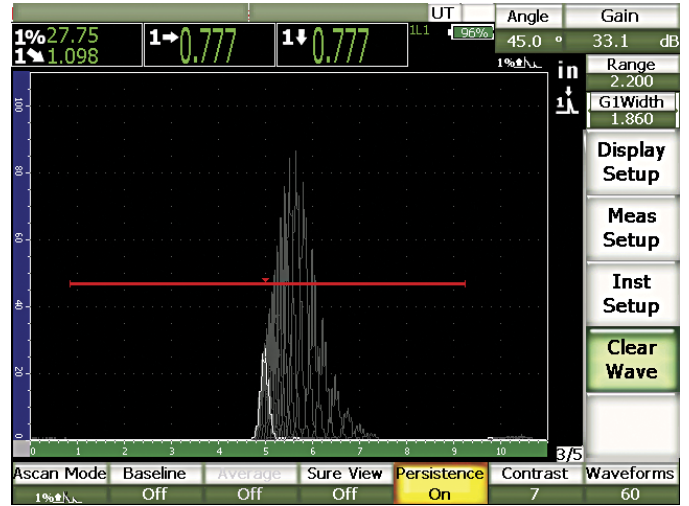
UT

Angle 45.0 °

Gain 33.1 dB

1% 27.75
1 1.098

1→ 0.777

1↓ 0.777

1L1

96%

in

Range 2.200

G1Width 1.860

Display Setup

Meas Setup

Inst Setup

Clear Wave

100
80
60
40
20
0

0 1 2 3 4 5 6 7 8 9 10

3/5

| Ascan Mode | Baseline | Average | Sure View | Persistence | Contrast | Waveforms |
|---|---|---|---|---|---|---|
| 1% | Off | Off | Off | On | 7 | 60 |